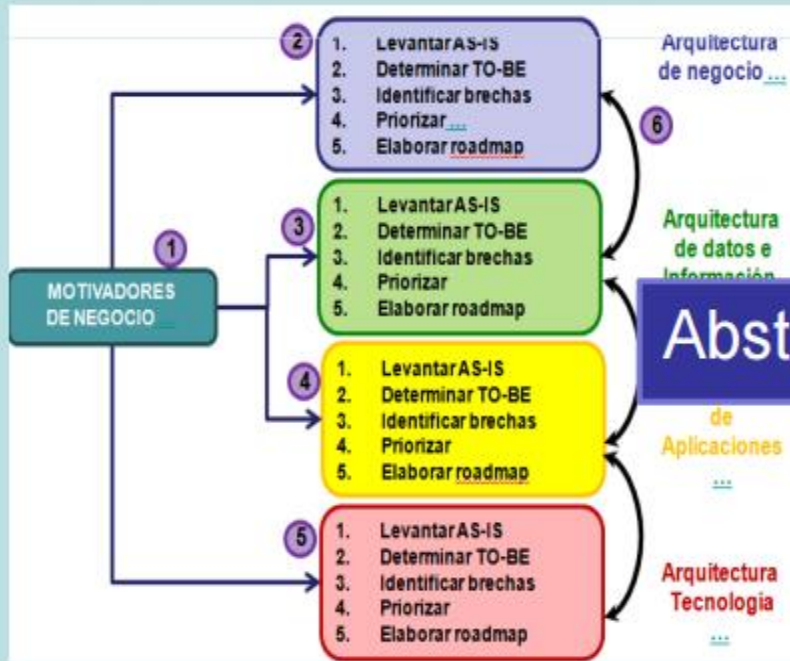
1

MOTIVADORES DE NEGOCIO

2

1. Levantar AS-IS
2. Determinar TO-BE
3. Identificar brechas
4. Priorizar ...
5. Elaborar roadmap

Arquitectura de negocio ...

6

3

1. Levantar AS-IS
2. Determinar TO-BE
3. Identificar brechas
4. Priorizar
5. Elaborar roadmap

Arquitectura de datos e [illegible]

Abst

4

1. Levantar AS-IS
2. Determinar TO-BE
3. Identificar brechas
4. Priorizar
5. Elaborar roadmap

de Aplicaciones ...

5

1. Levantar AS-IS
2. Determinar TO-BE
3. Identificar brechas
4. Priorizar
5. Elaborar roadmap

Arquitectura Tecnologia ...